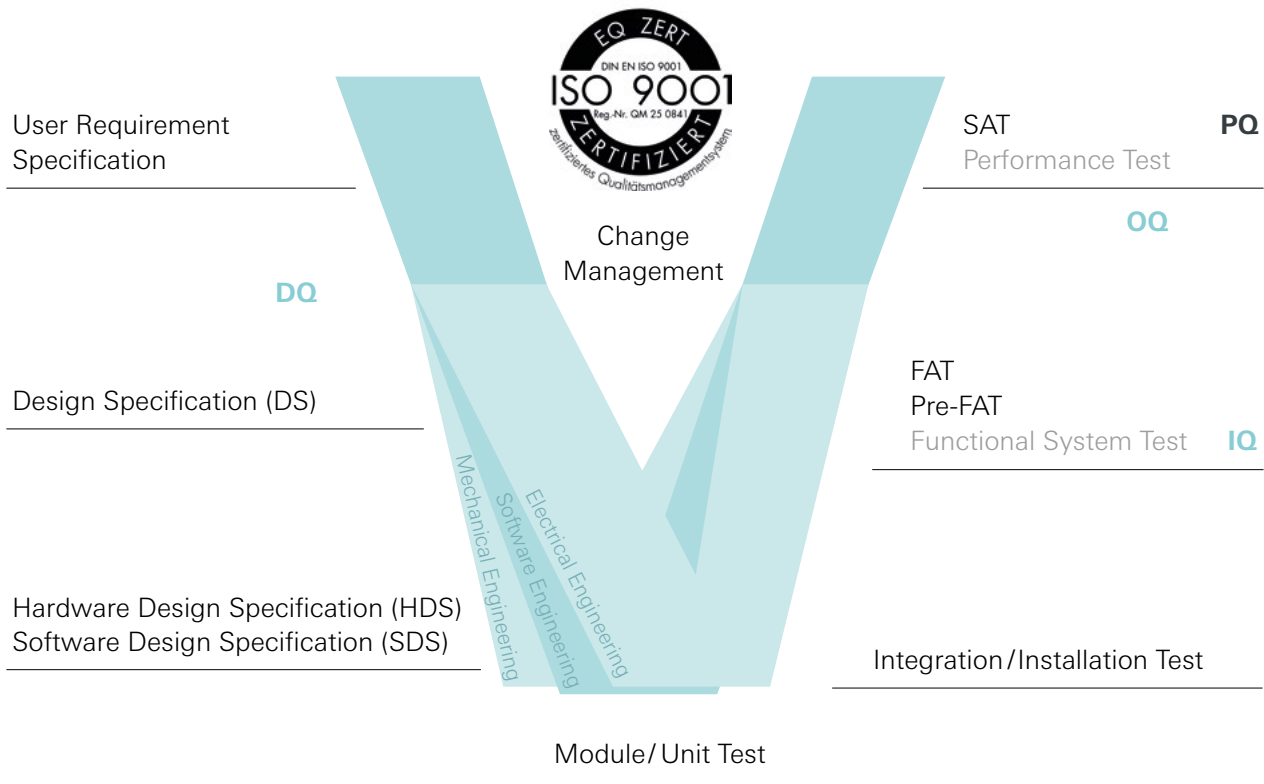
EQ ZERT
DIN EN ISO 9001
ISO 9001
Reg.-Nr. QM 25 0841
ZERTIFIZIERT
zertifiziertes Qualitätsmanagementsystem

User Requirement Specification

SAT
Performance Test
PQ

Change Management

OQ

DQ

Design Specification (DS)

FAT
Pre-FAT
Functional System Test
IQ

Mechanical Engineering
Software Engineering
Electrical Engineering

Hardware Design Specification (HDS)
Software Design Specification (SDS)

Integration / Installation Test

Module / Unit Test